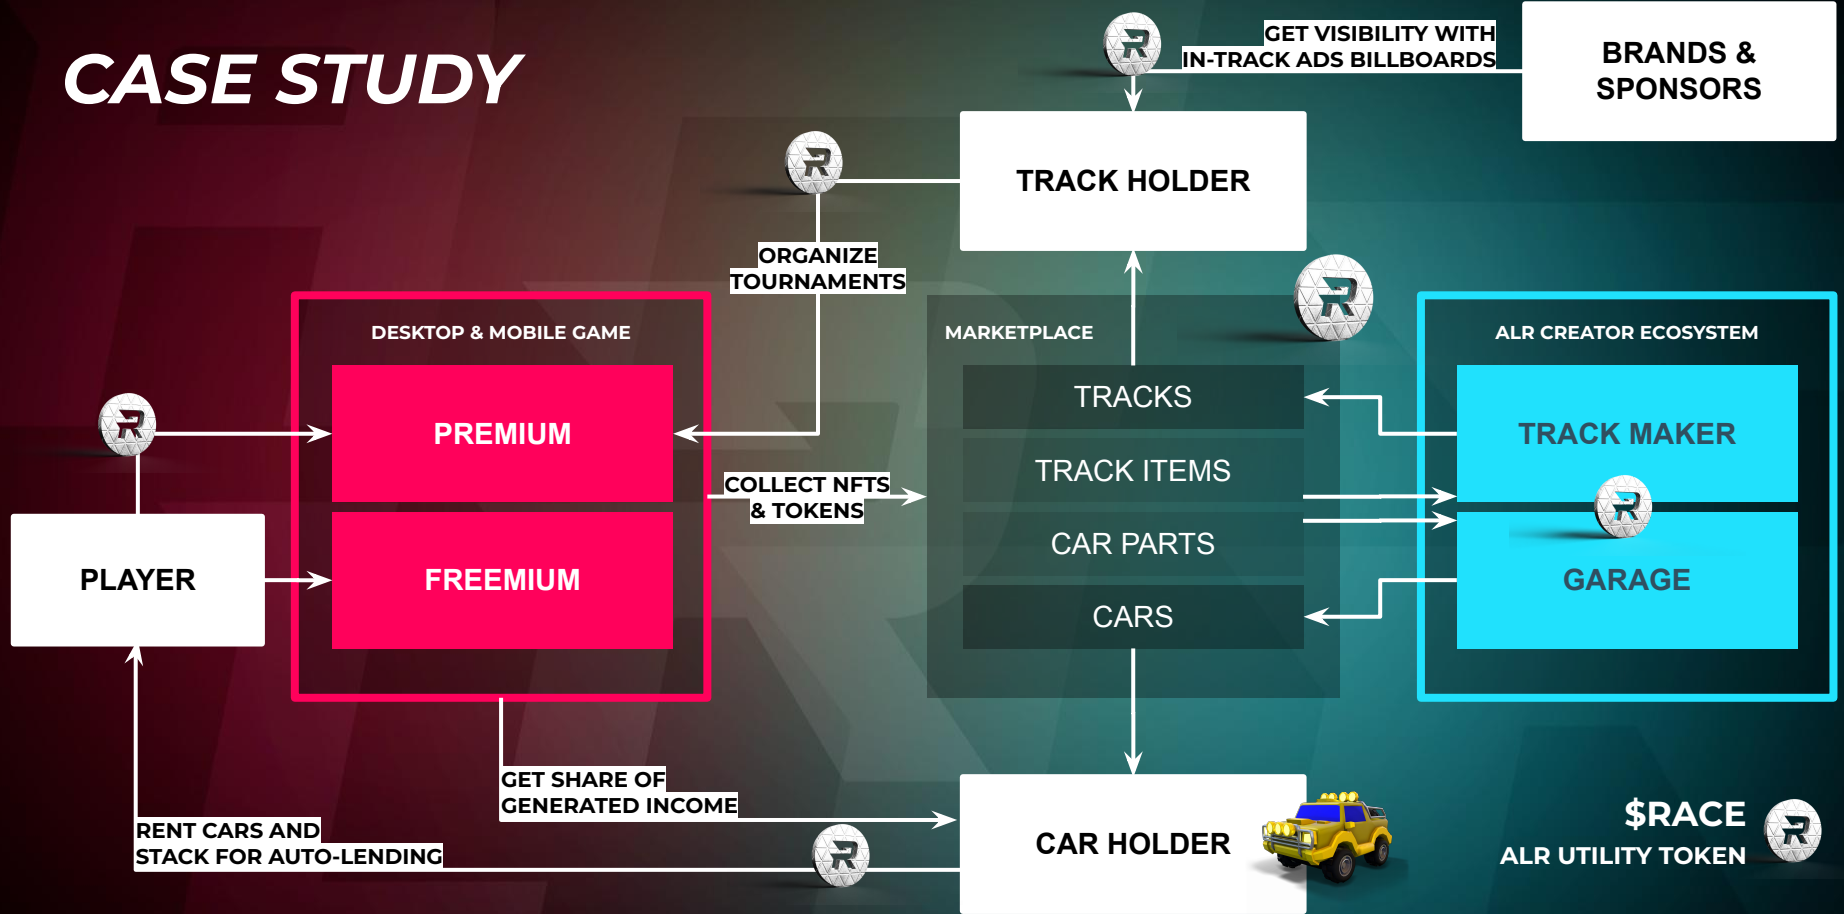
CASE STUDY

GET VISIBILITY WITH IN-TRACK ADS BILLBOARDS

BRANDS & SPONSORS

TRACK HOLDER

ORGANIZE TOURNAMENTS

DESKTOP & MOBILE GAME

PREMIUM

FREEMIUM

PLAYER

COLLECT NFTS & TOKENS

MARKETPLACE

TRACKS

TRACK ITEMS

CAR PARTS

CARS

ALR CREATOR ECOSYSTEM

TRACK MAKER

GARAGE

GET SHARE OF GENERATED INCOME

RENT CARS AND STACK FOR AUTO-LENDING

CAR HOLDER

$RACE
ALR UTILITY TOKEN